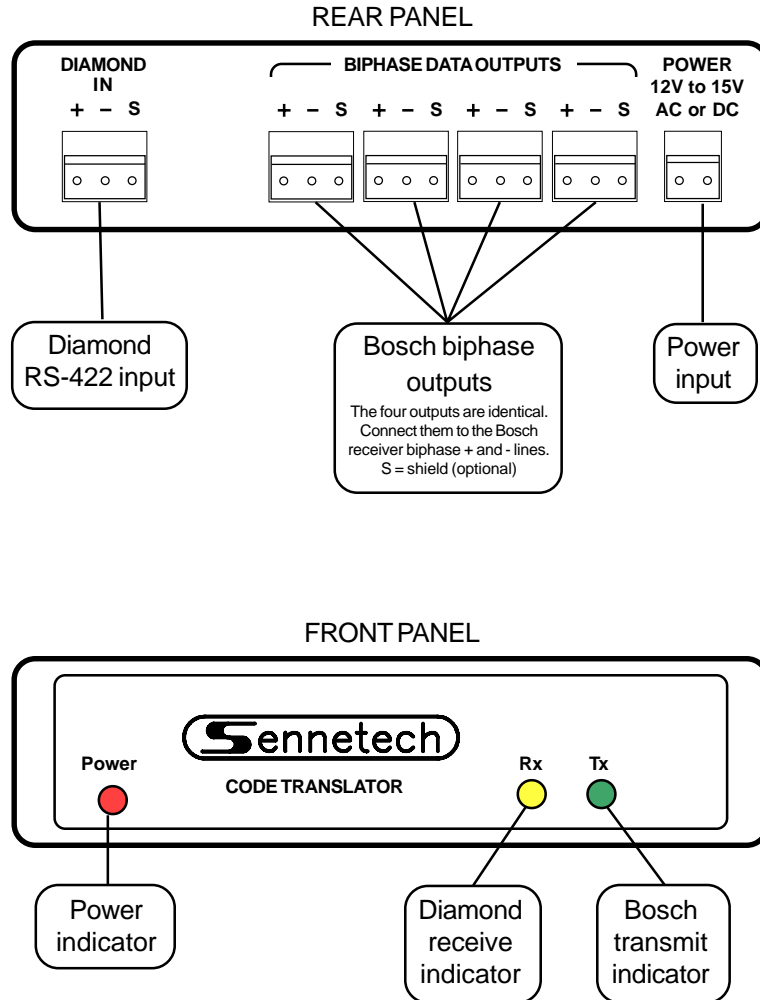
REAR PANEL

DIAMOND IN
+ – S

BIPHASE DATA OUTPUTS
+ – S + – S + – S + – S

POWER
12V to 15V
AC or DC

Diamond RS-422 input

Bosch biphase outputs
The four outputs are identical. Connect them to the Bosch receiver biphase + and - lines. S = shield (optional)

Power input

FRONT PANEL

Sennetech
CODE TRANSLATOR

Power

Rx

Tx

Power indicator

Diamond receive indicator

Bosch transmit indicator